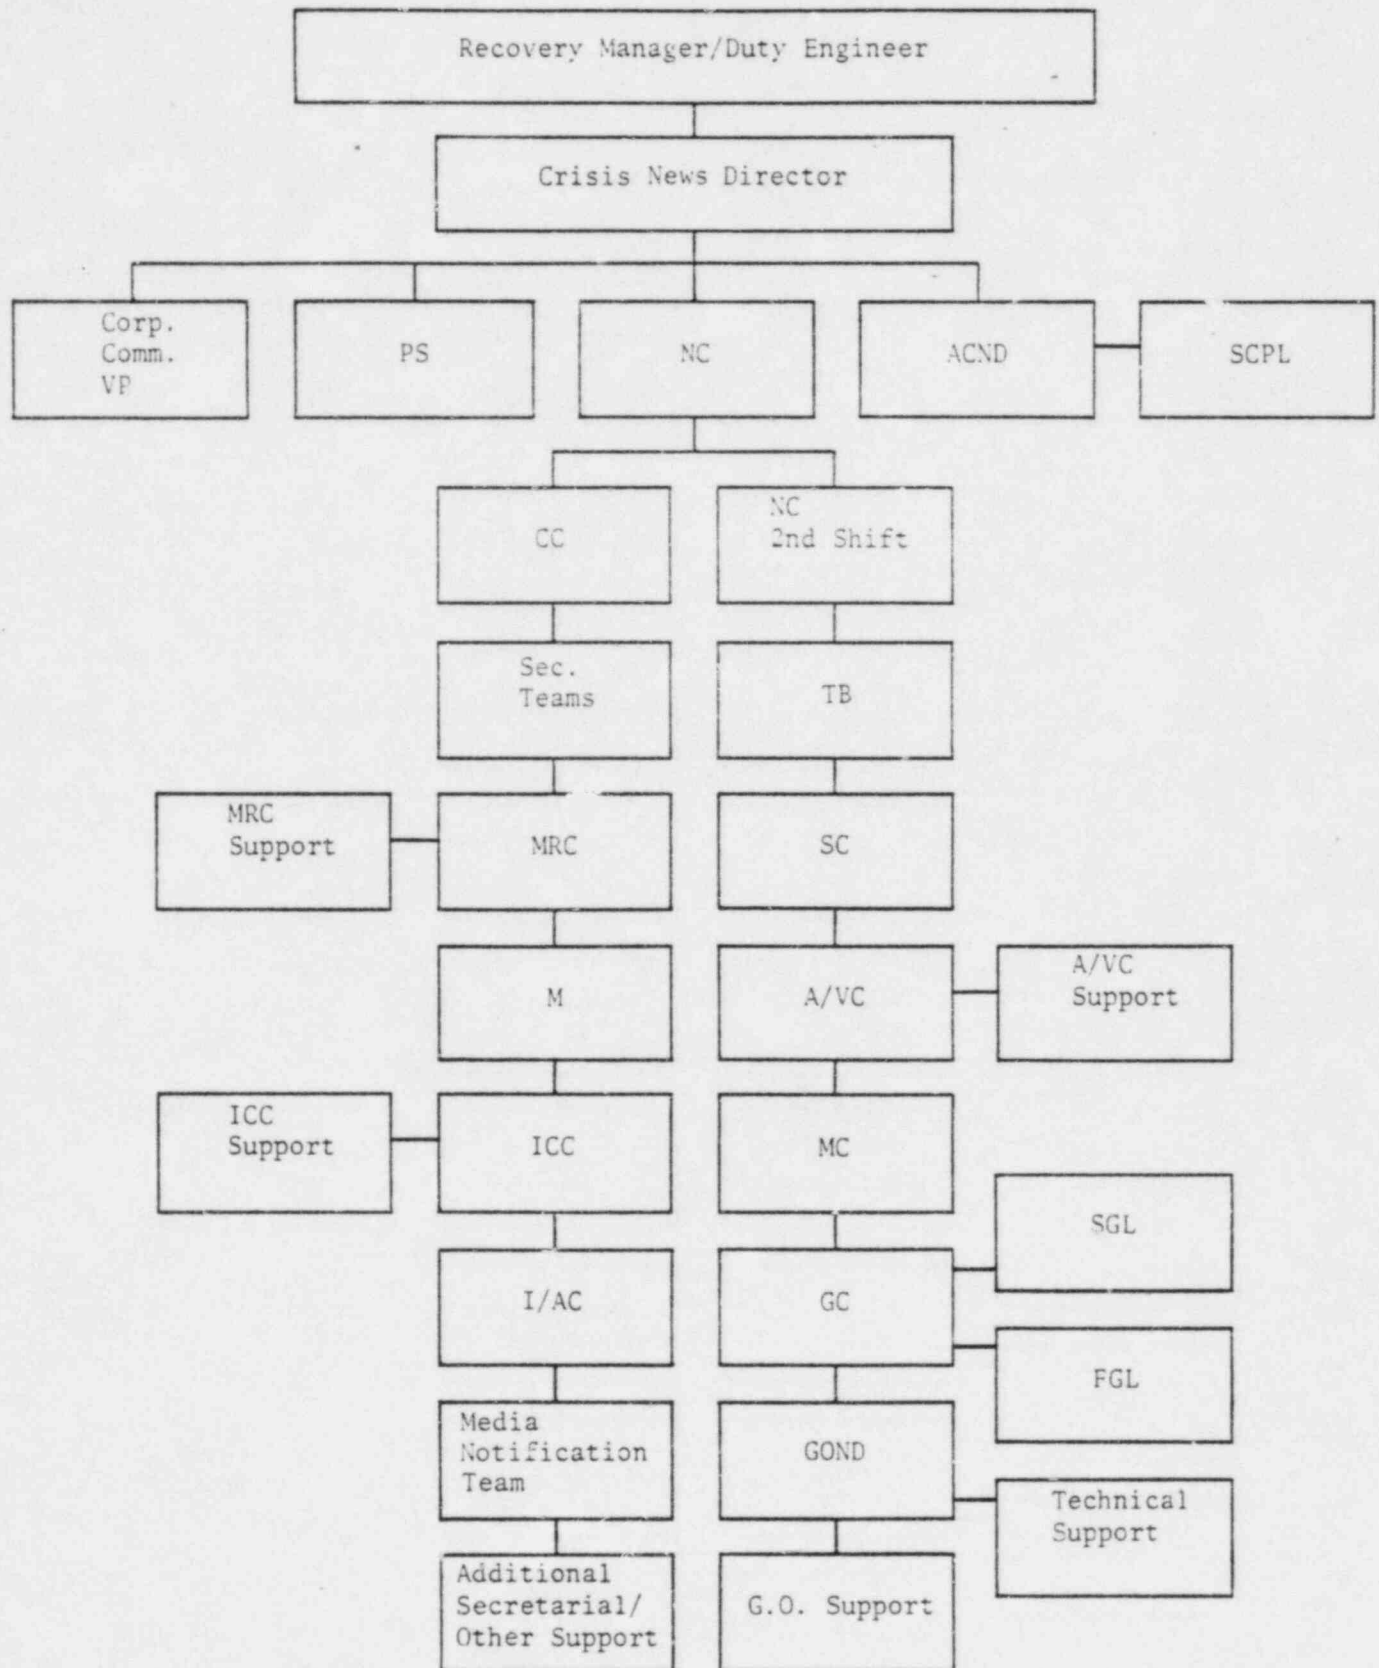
Recovery Manager/Duty Engineer

Crisis News Director

Corp. Comm. VP

PS

NC

ACND

SCPL

CC

NC 2nd Shift

Sec. Teams

TB

MRC Support

MRC

SC

M

A/VC

A/VC Support

ICC Support

ICC

MC

SGL

I/AC

GC

FGL

Media Notification Team

GOND

Technical Support

Additional Secretarial/ Other Support

G.O. Support